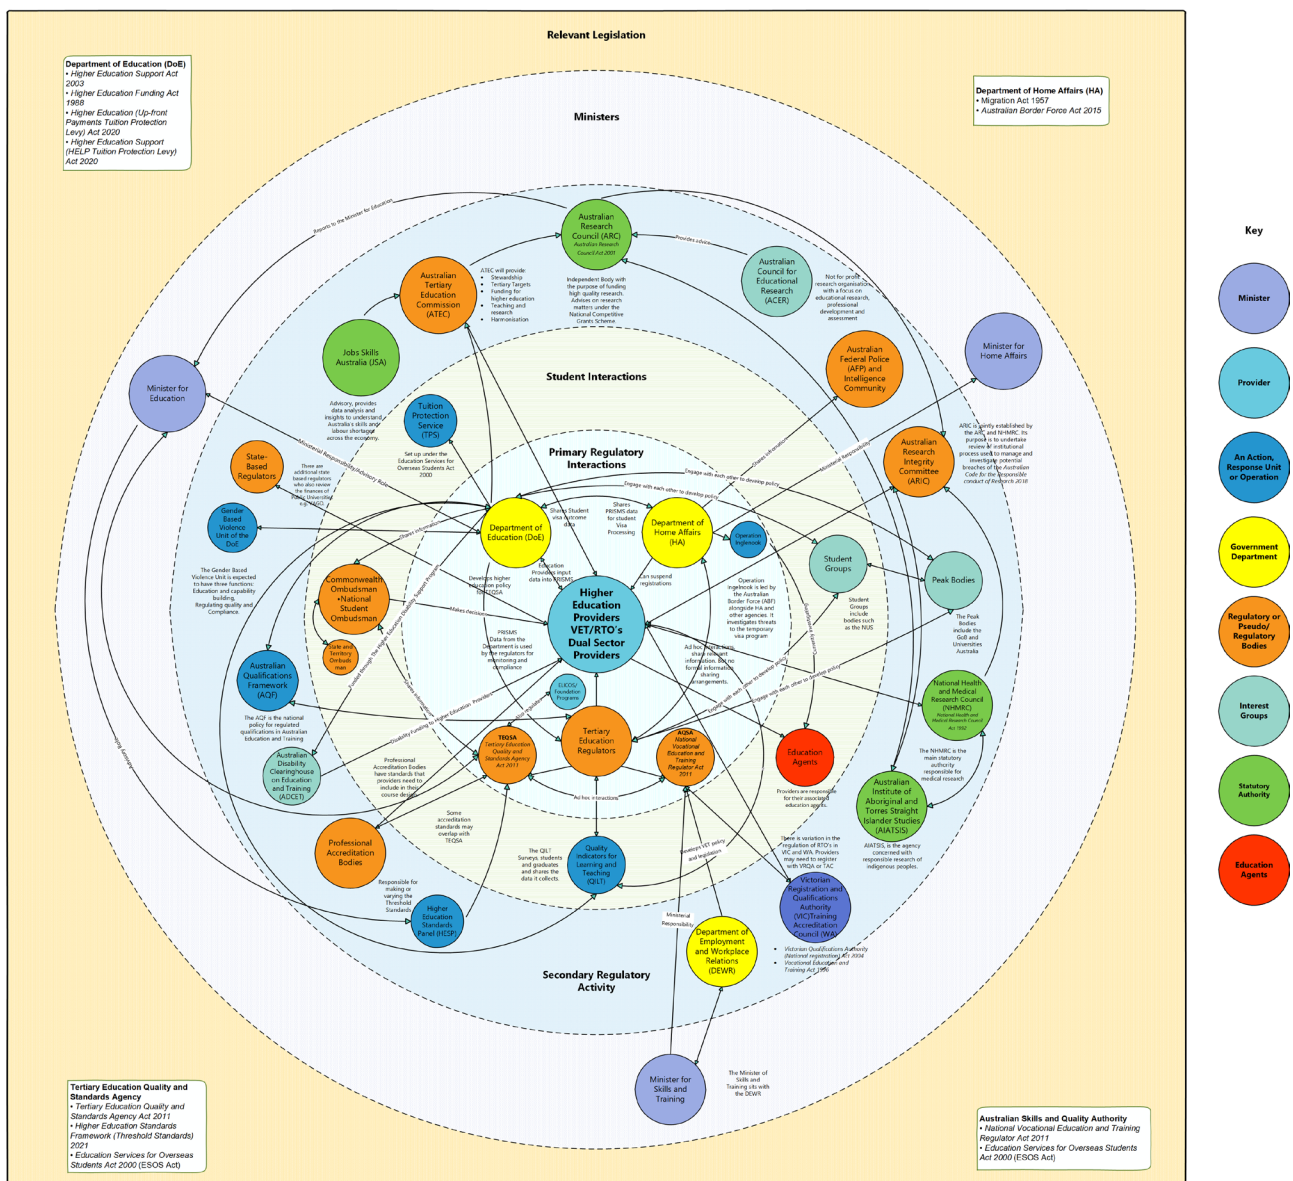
Relevant Legislation

Department of Education (DoE)
• Higher Education Support Act 2003
• Higher Education Funding Act 1988
• Higher Education (Up-front Payments Tuition Protection Levy) Act 2020
• Higher Education Support (HELP Tuition Protection Levy) Act 2020

Department of Home Affairs (HA)
• Migration Act 1957
• Australian Border Force Act 2015

Ministers

Australian Research Council (ARC)
Australian Research Council Act 2001

Independent Body with the purpose of funding high quality research. Advises on research matters under the National Competitive Grants Scheme

Provides advice

Australian Council for Educational Research (ACER)

Not for profit research organisation with a focus on educational research, professional development and assessment

Australian Tertiary Education Commission (ATEC)

ATEC will provide
• Stewardship
• Tertiary Targets
• Funding for higher education
• Teaching and research
• Harmonisation

Jobs Skills Australia (JSA)

Advisory, provides data analysis and insights to understand Australia's skills and labour shortages across the economy.

Minister for Education

Reports to the Minister for Education

Minister for Home Affairs

Australian Federal Police (AFP) and Intelligence Community

Student Interactions

Tuition Protection Service (TPS)

Set up under the Education Services for Overseas Students Act 2000

State-Based Regulators

Three are additional state based regulators who also review the finances of Public Universities

Ministerial Responsibility/Advisory Role

Gender Based Violence Unit of the DoE

The Gender Based Violence Unit is expected to have three functions: Education and capability building, Regulating quality and Compliance.

Shares information

Primary Regulatory Interactions

Department of Education (DoE)

Shares Student visa outcome data

Shares PRISMS data for student Visa Processing

Department of Home Affairs (HA)

Operation Inglenook

Engage with each other to develop policy

Shares information

Ministerial Responsibility

Australian Research Integrity Committee (ARIC)

ARIC is jointly established by the ARC and NHMRC. Its purpose is to undertake reviews of institutional process used to manage and investigate potential breaches of the Australian Code for the Responsible conduct of Research 2018

Student Groups

Student Groups include bodies such as the NUS

Peak Bodies

The Peak Bodies include the Go8 and Universities Australia

Commonwealth Ombudsman •National Student Ombudsman

State and Territory Ombudsman

Develops higher education policy with TEQSA

Education Provides input data into PRISMS

Can suspend registrations

Makes decisions

Higher Education Providers VET/RTO's Dual Sector Providers

Operation Inglenook is led by the Australian Border Force (ABF) alongside HA and other agencies. It investigates threats to the temporary visa program

PRISMS Data from the Department is used by the regulators for monitoring and compliance

Ad hoc interactions share relevant information, but no formal information sharing arrangements.

Australian Qualifications Framework (AQF)

The AQF is the national policy for regulated qualifications in Australian Education and Training

Funded through the Higher Education Disability Support Program

Disability Funding to Higher Education Providers

CRICOS/ Foundation Programs

Australian Disability Clearinghouse on Education and Training (ADCET)

TEQSA
Tertiary Education Quality and Standards Agency Act 2011

Tertiary Education Regulators

ASQA
National Vocational Education and Training Regulator Act 2011

Engage with each other to develop policy

Education Agents

Providers are responsible for their associated education agents.

National Health and Medical Research Council (NHMRC)
National Health and Medical Research Council Act 1992

The NHMRC is the main statutory authority responsible for medical research

Australian Institute of Aboriginal and Torres Straight Islander Studies (AIATSIS)

AIATSIS, is the agency concerned with responsible research of indigenous peoples.

Professional Accreditation Bodies have standards that providers need to include in their course design

Some accreditation standards may overlap with TEQSA

Ad hoc interactions

Professional Accreditation Bodies

Responsible for making or varying the Threshold Standards

Higher Education Standards Panel (HESP)

The QILT Surveys, students and graduates and shares the data it collects.

Quality Indicators for Learning and Teaching (QILT)

Develops VET policy and legislation

There is variation in the regulation of RTO's in VIC and WA. Providers may need to register with VRQA or TAC

Victorian Registration and Qualifications Authority (VIC)Training Accreditation Council (WA)

• Victorian Qualifications Authority (National registration) Act 2004
• Vocational Education and Training Act 1996

Ministerial Responsibility

Department of Employment and Workplace Relations (DEWR)

Secondary Regulatory Activity

Minister for Skills and Training

The Minister of Skills and Training sits with the DEWR

Tertiary Education Quality and Standards Agency
• Tertiary Education Quality and Standards Agency Act 2011
• Higher Education Standards Framework (Threshold Standards) 2021
• Education Services for Overseas Students Act 2000 (ESOS Act)

Australian Skills and Quality Authority
• National Vocational Education and Training Regulator Act 2011
• Education Services for Overseas Students Act 2000 (ESOS Act)

Key
Minister
Provider
An Action, Response Unit or Operation
Government Department
Regulatory or Pseudo/ Regulatory Bodies
Interest Groups
Statutory Authority
Education Agents